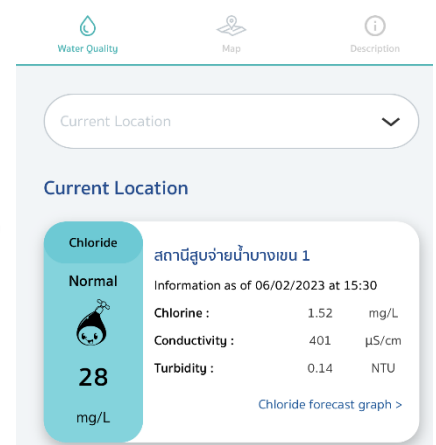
Water Quality

Map

Description

Current Location

Current Location

Chloride

Normal

28

mg/L

สถานีสูบจ่ายน้ำบางเขน 1

Information as of 06/02/2023 at 15:30

| | | |
|---|---|---|
| Chlorine : | 1.52 | mg/L |
| Conductivity : | 401 | μS/cm |
| Turbidity : | 0.14 | NTU |

Chloride forecast graph >